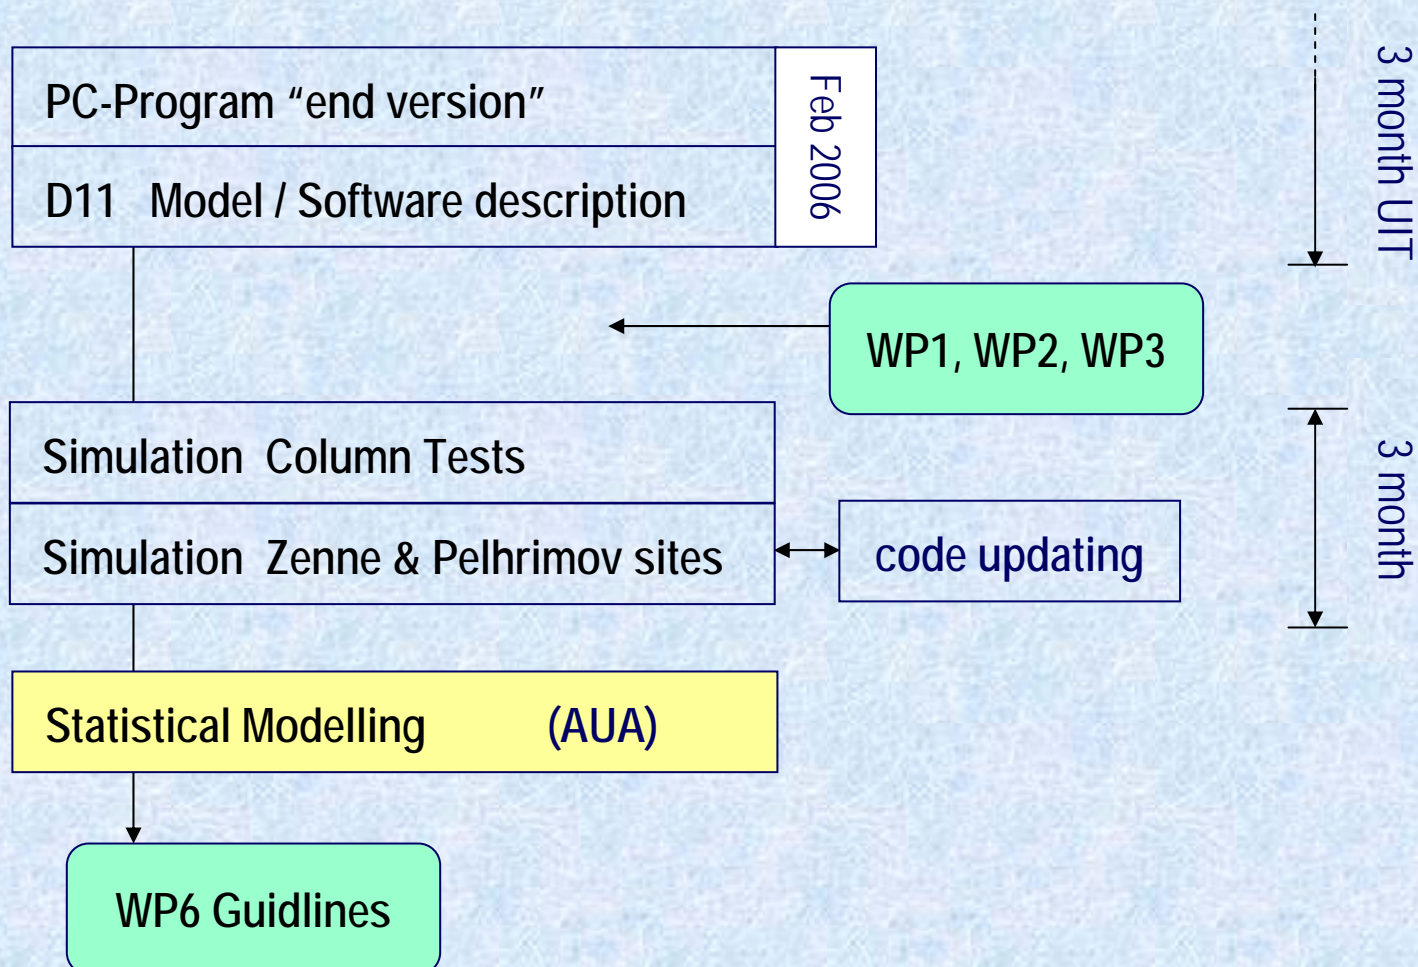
PC-Program "end version"

D11 Model / Software description

Feb 2006

3 month UIT

WP1, WP2, WP3

Simulation Column Tests

Simulation Zenne & Pelhrimov sites

code updating

3 month

Statistical Modelling (AUA)

WP6 Guidlines